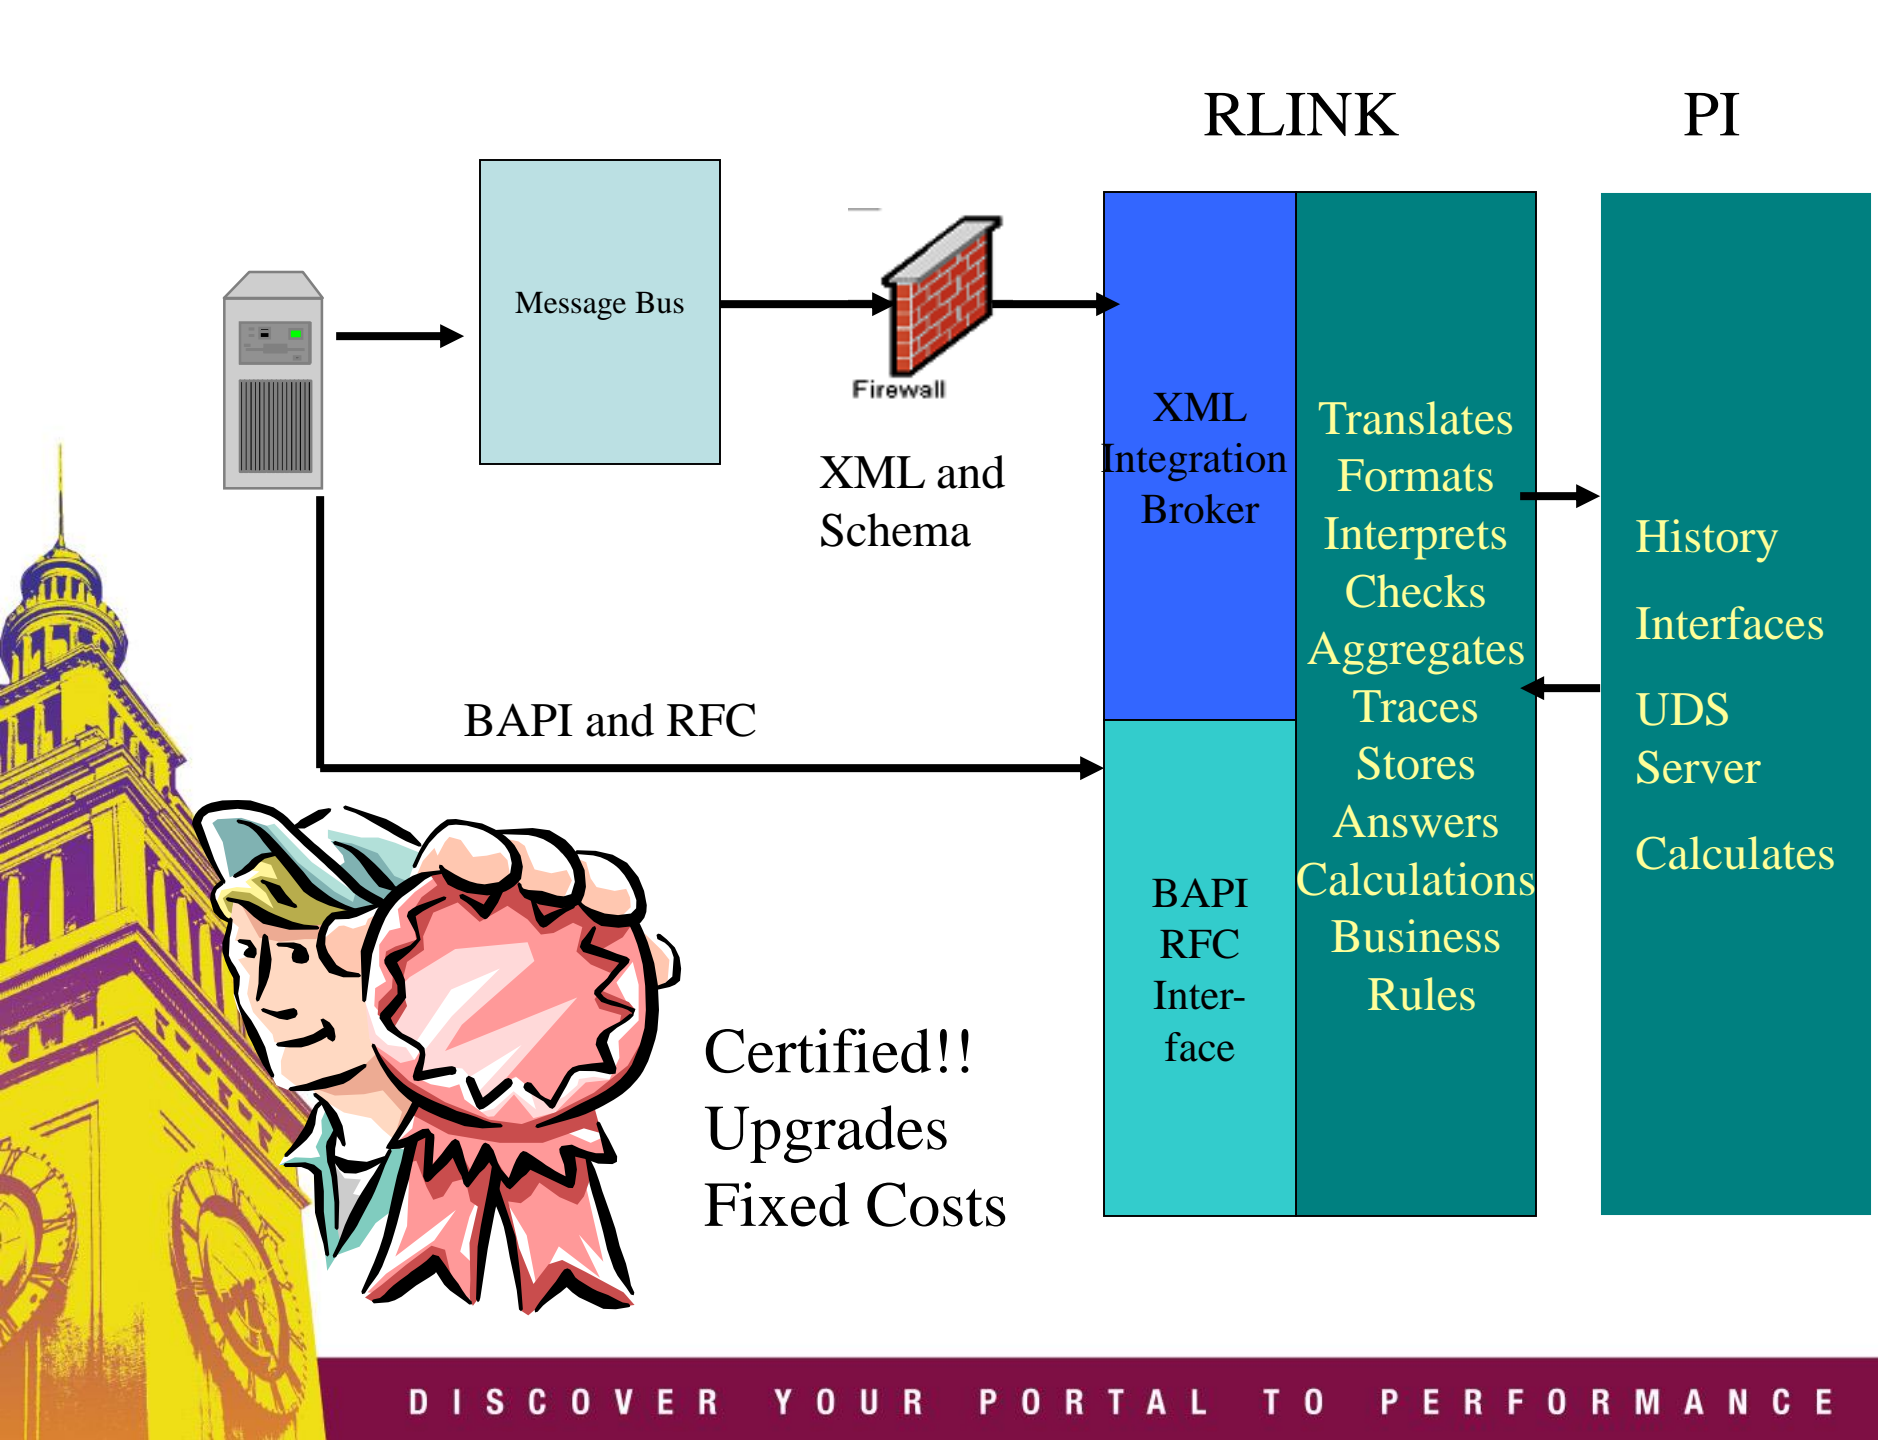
RLINK

PI

Message Bus

Firewall

XML and Schema

XML Integration Broker

Translates
Formats
Interprets
Checks
Aggregates
Traces
Stores
Answers
Calculations
Business
Rules

History

Interfaces

UDS Server

Calculates

BAPI and RFC

BAPI
RFC
Interface

Certified!!
Upgrades
Fixed Costs

DISCOVER YOUR PORTAL TO PERFORMANCE